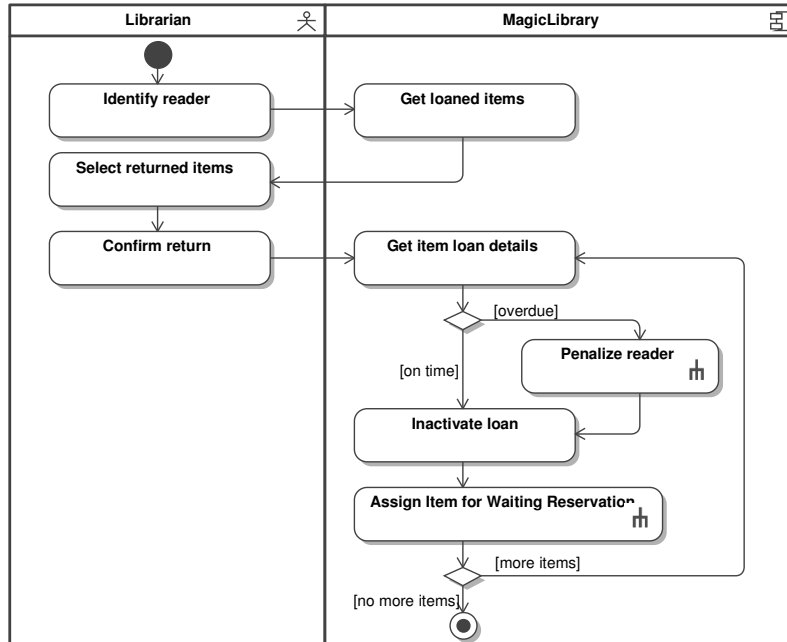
Librarian

MagicLibrary

Identify reader

Get loaned items

Select returned items

Confirm return

Get item loan details

[overdue]

Penalize reader

[on time]

Inactivate loan

Assign Item for Waiting Reservation

[more items]

[no more items]